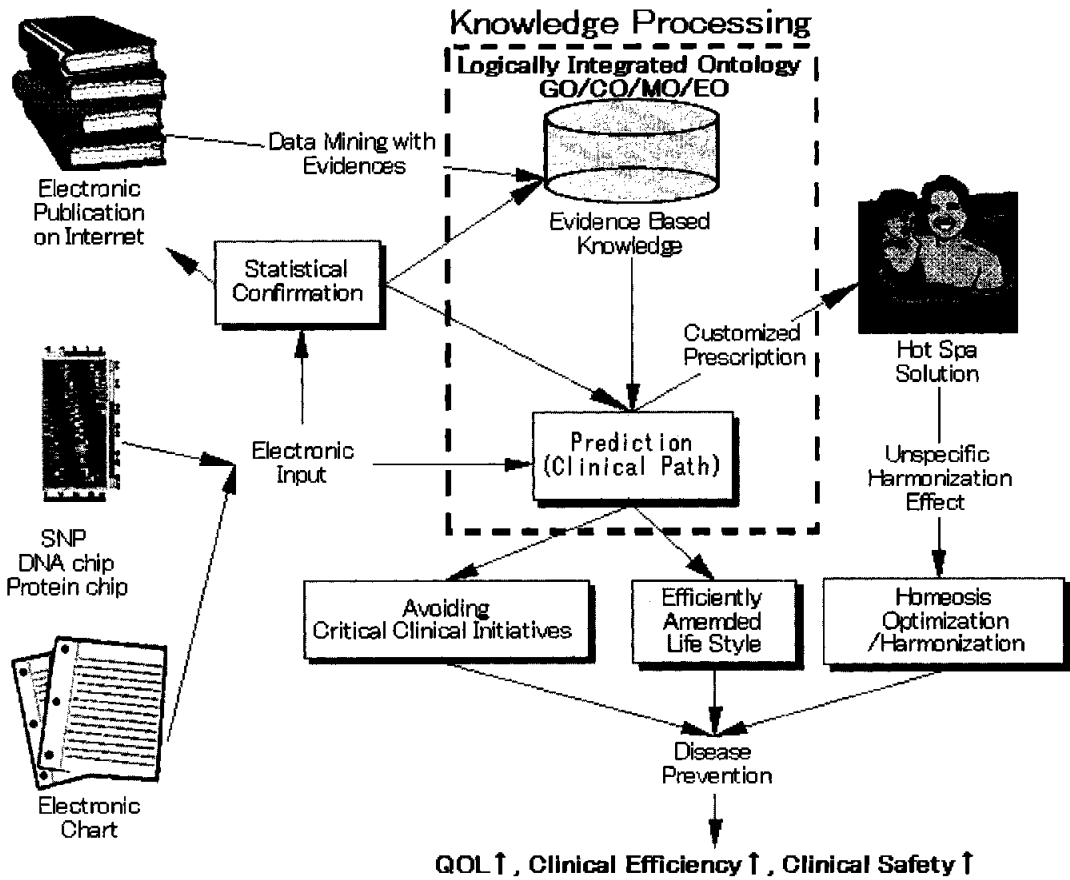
Knowledge Processing

Logically Integrated Ontology
GO/CO/MO/EO

Data Mining with Evidences

Electronic Publication on Internet

Evidence Based Knowledge

Statistical Confirmation

Customized Prescription

Hot Spa Solution

Electronic Input

Prediction (Clinical Path)

Unspecific Harmonization Effect

SNP
DNA chip
Protein chip

Avoiding Critical Clinical Initiatives

Efficiently Amemded Life Style

Homeosis Optimization /Harmonization

Disease Prevention

Electronic Chart

QOL↑, Clinical Efficiency↑, Clinical Safety↑